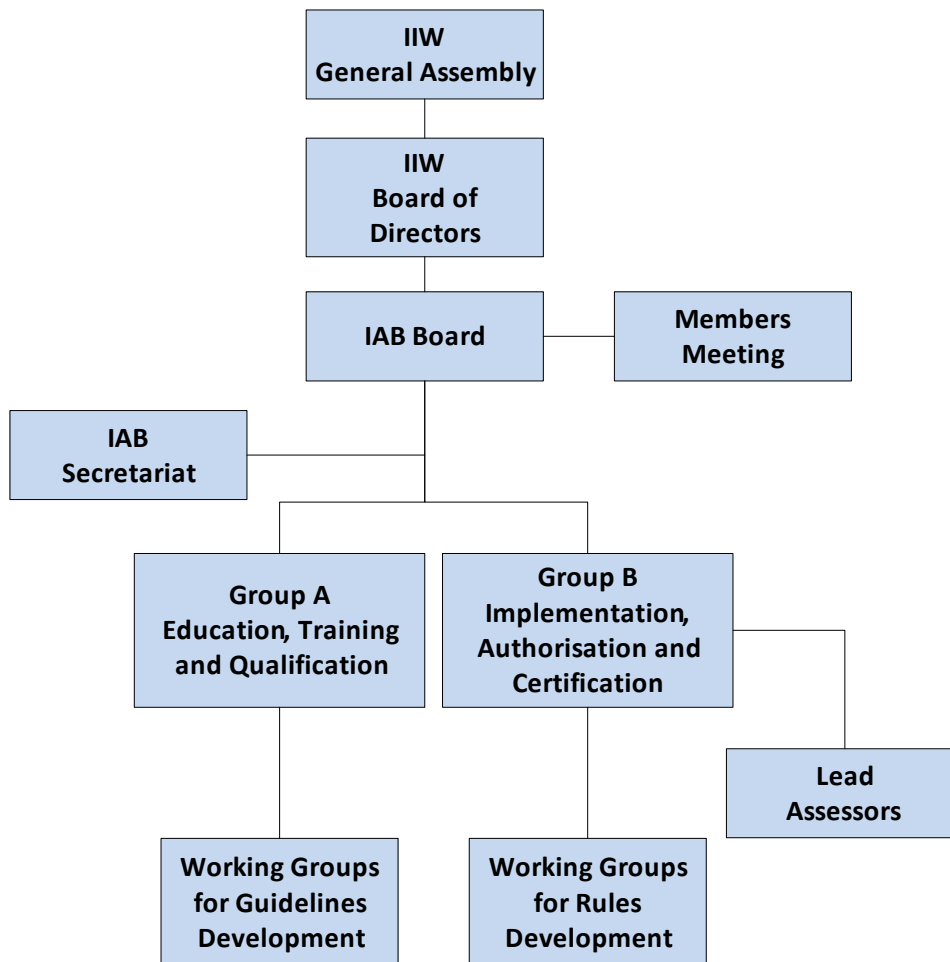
IIW
General Assembly

IIW
Board of
Directors

IAB Board

Members
Meeting

IAB
Secretariat

Group A
Education, Training
and Qualification

Group B
Implementation,
Authorisation and
Certification

Lead
Assessors

Working Groups
for Guidelines
Development

Working Groups
for Rules
Development